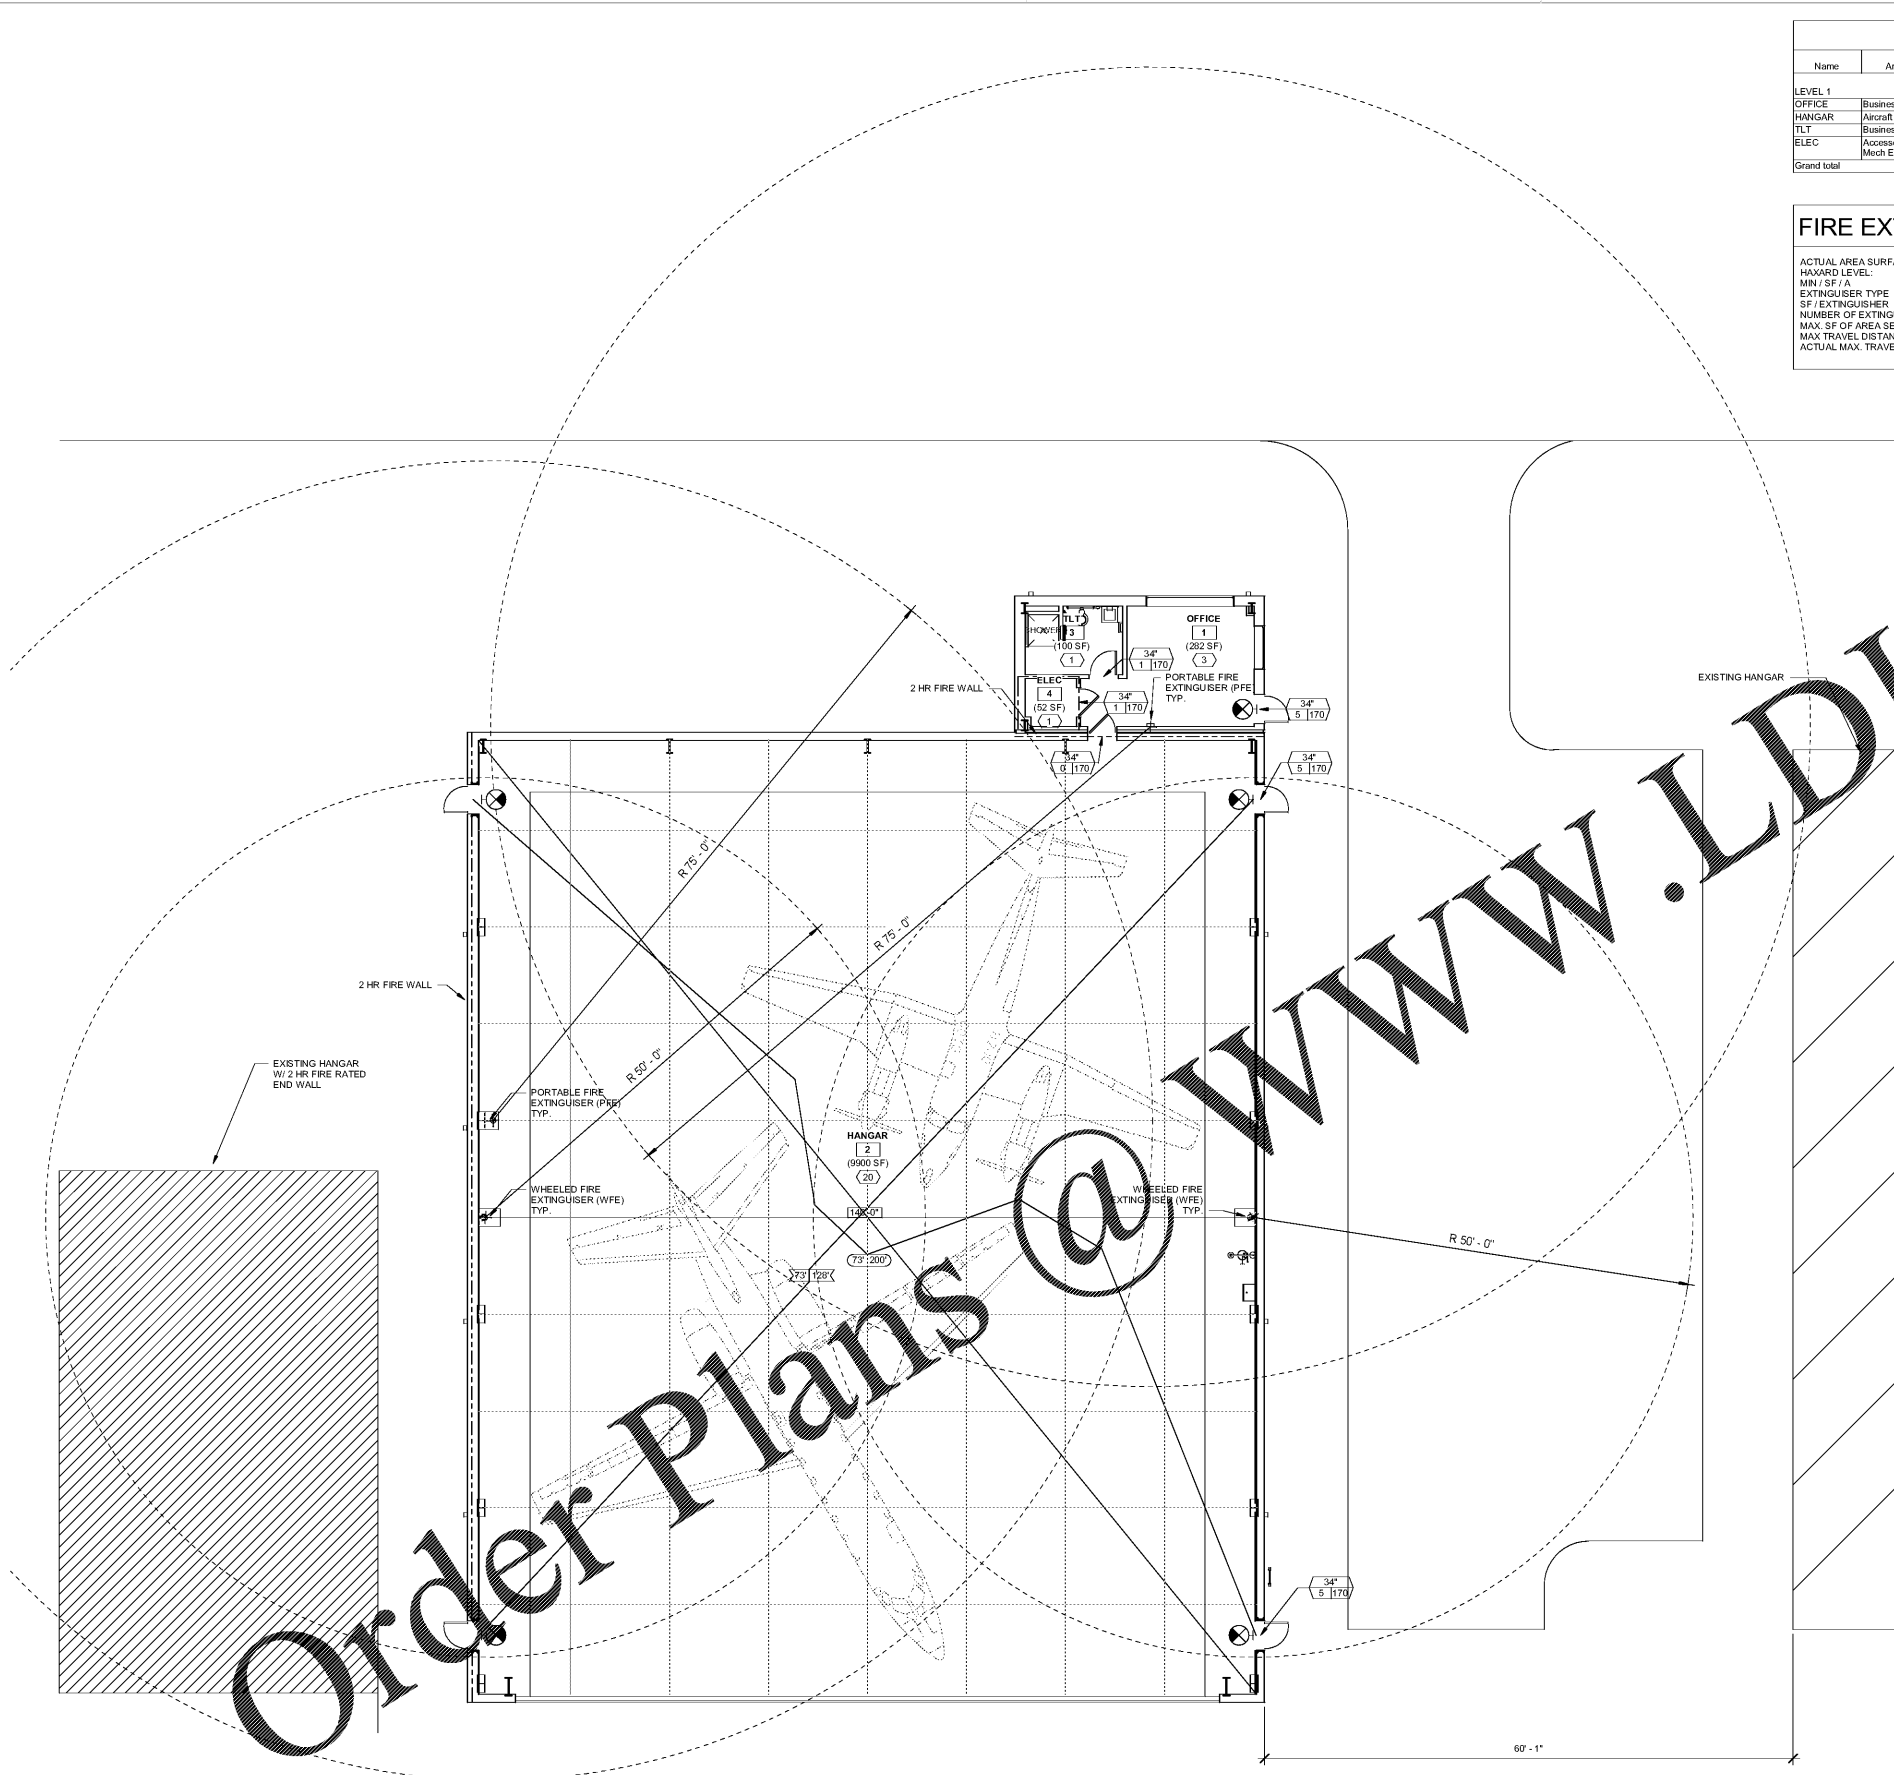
| Name | Ar |
|---|---|
| LEVEL 1 | |
| OFFICE | Busines |
| HANGAR | Aircraft |
| TLT | Busines |
| ELEC | Access Mech E |
| Grand total | |

FIRE EX

ACTUAL AREA SURF
HAXARD LEVEL:
MIN / SF / A
EXTINGUISER TYPE
SF / EXTINGUISHER
NUMBER OF EXTING
MAX. SF OF AREA SE
MAX TRAVEL DISTAN
ACTUAL MAX. TRAVE

SHOWER
TLT
3
(100 SF)
1

OFFICE
1
(282 SF)
3

ELEC
4
(52 SF)
1

34"
1 170

34"
1 170

2 HR FIRE WALL

PORTABLE FIRE EXTINGUISER (PFE TYP.

34"
5 170

34"
6 170

34"
5 170

EXISTING HANGAR

R 75' - 0"

R 75' - 0"

R 50' - 0"

2 HR FIRE WALL

EXISTING HANGAR W/ 2 HR FIRE RATED END WALL

PORTABLE FIRE EXTINGUISER (PFE) TYP.

WHEELED FIRE EXTINGUISER (WFE) TYP.

HANGAR
2
(9900 SF)
20

148'-0"

73' 200'

73' 126'

WHEELED FIRE EXTINGUISER (WFE) TYP.

R 50' - 0"

34"
5 170

60' - 1"

Order Plans @ WWW.LD